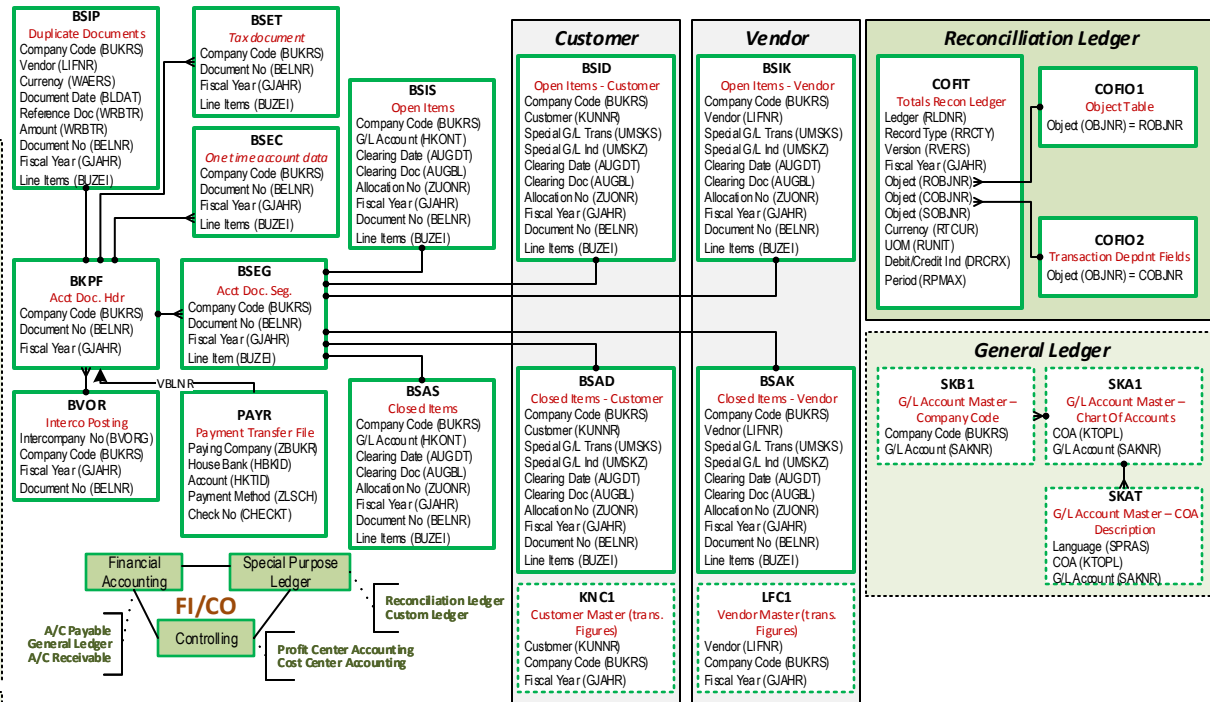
BSIP
Duplicate Documents
Company Code (BUKRS)
Vendor (LIFNR)
Currency (WAERS)
Document Date (BLDAT)
Reference Doc (WRBTR)
Amount (WRBTR)
Document No (BELNR)
Fiscal Year (GJAHR)
Line Items (BUZEI)

BSET
Tax document
Company Code (BUKRS)
Document No (BELNR)
Fiscal Year (GJAHR)
Line Items (BUZEI)

BSEC
One time account data
Company Code (BUKRS)
Document No (BELNR)
Fiscal Year (GJAHR)
Line Items (BUZEI)

BSIS
Open Items
Company Code (BUKRS)
G/L Account (HKONT)
Clearing Date (AUGDT)
Clearing Doc (AUGBL)
Allocation No (ZUONR)
Fiscal Year (GJAHR)
Document No (BELNR)
Line Items (BUZEI)

BKPF
Acct Doc. Hdr
Company Code (BUKRS)
Document No (BELNR)
Fiscal Year (GJAHR)

BSEG
Acct Doc. Seg.
Company Code (BUKRS)
Document No (BELNR)
Fiscal Year (GJAHR)
Line Item (BUZEI)

VBLNR

BVOR
Interco Posting
Intercompany No (BVORG)
Company Code (BUKRS)
Fiscal Year (GJAHR)
Document No (BELNR)

PAYR
Payment Transfer File
Paying Company (ZBUKR)
House Bank (HBKID)
Account (HKTID)
Payment Method (ZLSCH)
Check No (CHECKT)

BSAS
Closed Items
Company Code (BUKRS)
G/L Account (HKONT)
Clearing Date (AUGDT)
Clearing Doc (AUGBL)
Allocation No (ZUONR)
Fiscal Year (GJAHR)
Document No (BELNR)
Line Items (BUZEI)

Financial Accounting
Special Purpose Ledger
FI/CO
Controlling
Reconciliation Ledger
Custom Ledger
A/C Payable
General Ledger
A/C Receivable
Profit Center Accounting
Cost Center Accounting

Customer

BSID
Open Items - Customer
Company Code (BUKRS)
Customer (KUNNR)
Special G/L Trans (UMSKS)
Special G/L Ind (UMSKZ)
Clearing Date (AUGDT)
Clearing Doc (AUGBL)
Allocation No (ZUONR)
Fiscal Year (GJAHR)
Document No (BELNR)
Line Items (BUZEI)

BSAD
Closed Items - Customer
Company Code (BUKRS)
Customer (KUNNR)
Special G/L Trans (UMSKS)
Special G/L Ind (UMSKZ)
Clearing Date (AUGDT)
Clearing Doc (AUGBL)
Allocation No (ZUONR)
Fiscal Year (GJAHR)
Document No (BELNR)
Line Items (BUZEI)

KNC1
Customer Master (trans. Figures)
Customer (KUNNR)
Company Code (BUKRS)
Fiscal Year (GJAHR)

Vendor

BSIK
Open Items - Vendor
Company Code (BUKRS)
Vendor (LIFNR)
Special G/L Trans (UMSKS)
Special G/L Ind (UMSKZ)
Clearing Date (AUGDT)
Clearing Doc (AUGBL)
Allocation No (ZUONR)
Fiscal Year (GJAHR)
Document No (BELNR)
Line Items (BUZEI)

BSAK
Closed Items - Vendor
Company Code (BUKRS)
Vednor (LIFNR)
Special G/L Trans (UMSKS)
Special G/L Ind (UMSKZ)
Clearing Date (AUGDT)
Clearing Doc (AUGBL)
Allocation No (ZUONR)
Fiscal Year (GJAHR)
Document No (BELNR)
Line Items (BUZEI)

LFC1
Vendor Master (trans. Figures)
Vendor (LIFNR)
Company Code (BUKRS)
Fiscal Year (GJAHR)

Reconcilliation Ledger

COFIT
Totals Recon Ledger
Ledger (RLDNR)
Record Type (RRCTY)
Version (RVERS)
Fiscal Year (GJAHR)
Object (ROBJNR)
Object (COBJNR)
Object (SOBJNR)
Currency (RTCUR)
UOM (RUNIT)
Debit/Credit Ind (DRCRX)
Period (RPMAX)

COFIO1
Object Table
Object (OBJNR) = ROBJNR

COFIO2
Transaction Depdnt Fields
Object (OBJNR) = COBJNR

General Ledger

SKB1
G/L Account Master – Company Code
Company Code (BUKRS)
G/L Account (SAKNR)

SKA1
G/L Account Master – Chart Of Accounts
COA (KTOPL)
G/L Account (SAKNR)

SKAT
G/L Account Master – COA Description
Language (SPRAS)
COA (KTOPL)
G/L Account (SAKNR)